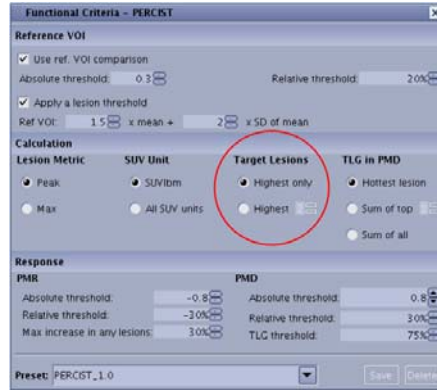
Functional Criteria – PERCIST

Reference VOI

Use ref. VOI comparison

Absolute threshold: 0.3

Relative threshold: 20%

Apply a lesion threshold

Ref VOI: 1.5 x mean + 2 x SD of mean

Calculation

| Lesion Metric | SUV Unit | Target Lesions | TLG in PMD |
|---|---|---|---|
| Peak | SUVlbm | Highest only | Hottest lesion |
| Max | All SUV units | Highest | Sum of top |
| | | | Sum of all |

Response

PMR

Absolute threshold: -0.8

Relative threshold: -30%

Max increase in any lesions: 30%

PMD

Absolute threshold: 0.8

Relative threshold: 30%

TLG threshold: 75%

Preset: PERCIST_1.0

Save Delete